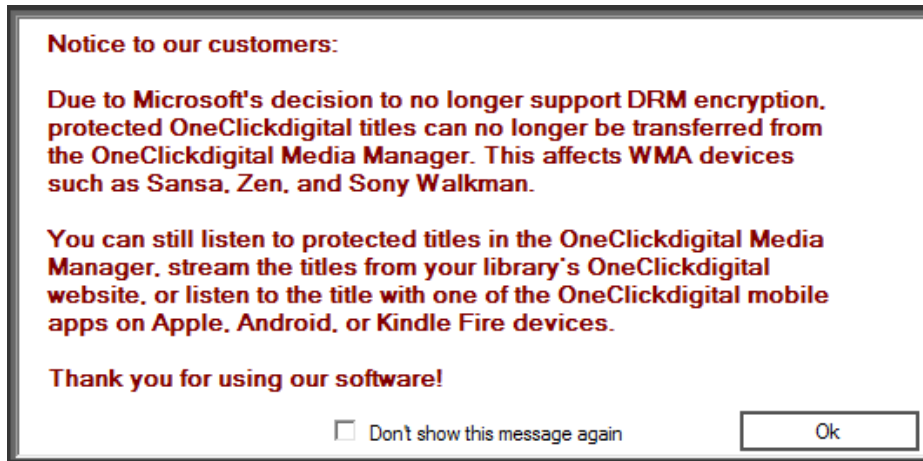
Notice to our customers:

Due to Microsoft's decision to no longer support DRM encryption, protected OneClickdigital titles can no longer be transferred from the OneClickdigital Media Manager. This affects WMA devices such as Sansa, Zen, and Sony Walkman.

You can still listen to protected titles in the OneClickdigital Media Manager, stream the titles from your library's OneClickdigital website, or listen to the title with one of the OneClickdigital mobile apps on Apple, Android, or Kindle Fire devices.

Thank you for using our software!

Don't show this message again

Ok